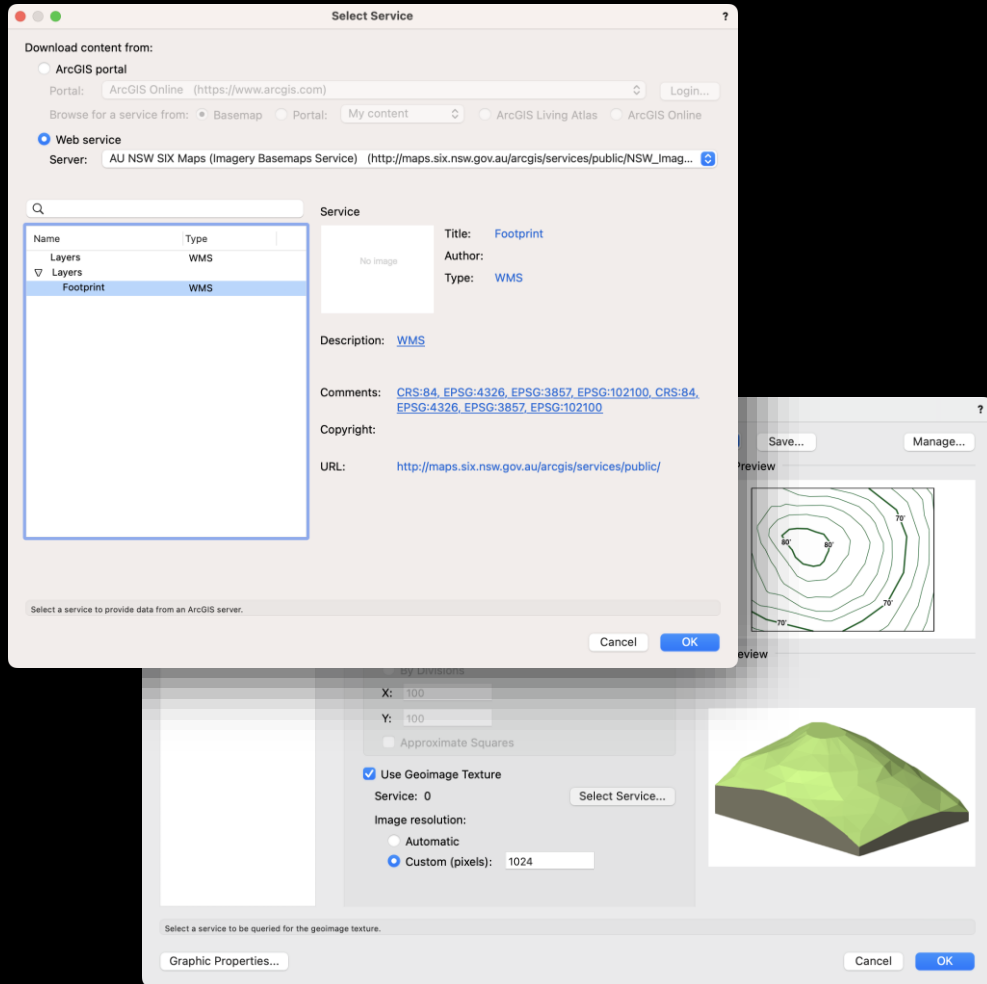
Select Service
?

Download content from:

ArcGIS portal

Portal: ArcGIS Online (https://www.arcgis.com)
Login...

Browse for a service from: Basemap Portal: My content ArcGIS Living Atlas ArcGIS Online

Web service

Server: AU NSW SIX Maps (Imagery Basemaps Service) (http://maps.six.nsw.gov.au/arcgis/services/public/NSW_Imag...

| Name | Type |
|---|---|
| Layers | WMS |
| ▽ Layers | |
| Footprint | WMS |

Service

No image

Title: Footprint
Author:
Type: WMS

Description: WMS

Comments: CRS:84, EPSG:4326, EPSG:3857, EPSG:102100, CRS:84, EPSG:4326, EPSG:3857, EPSG:102100

Copyright:

URL: http://maps.six.nsw.gov.au/arcgis/services/public/

Select a service to provide data from an ArcGIS server.

Cancel
OK

?
Save...
Manage...
review
80'
80'
70'
70'
70'
review

By Divisions
X: 100
Y: 100
Approximate Squares

Use Geoimage Texture
Service: 0
Select Service...
Image resolution:
Automatic
Custom (pixels): 1024

Select a service to be queried for the geoimage texture.

Graphic Properties...
Cancel
OK